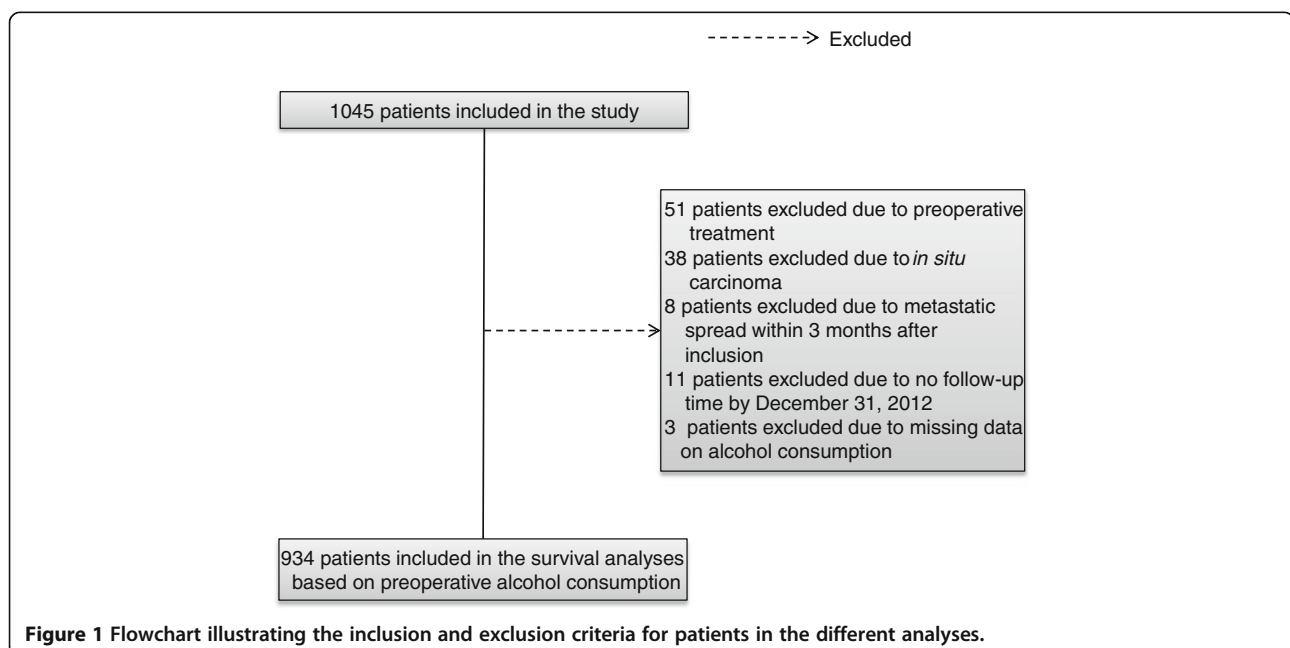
Excluded

1045 patients included in the study

51 patients excluded due to preoperative treatment
38 patients excluded due to *in situ* carcinoma
8 patients excluded due to metastatic spread within 3 months after inclusion
11 patients excluded due to no follow-up time by December 31, 2012
3 patients excluded due to missing data on alcohol consumption

934 patients included in the survival analyses based on preoperative alcohol consumption

**Figure 1 Flowchart illustrating the inclusion and exclusion criteria for patients in the different analyses.**